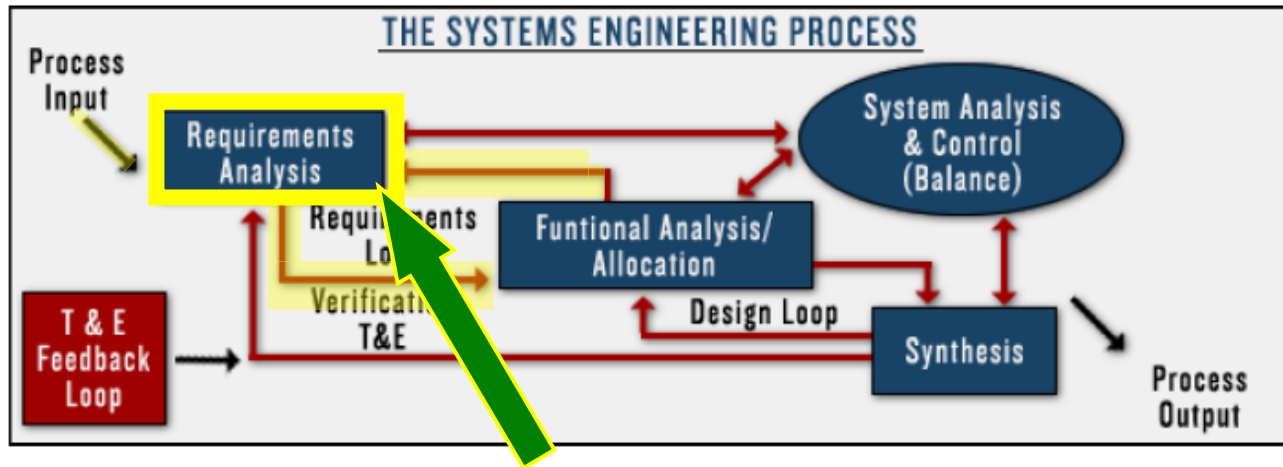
THE SYSTEMS ENGINEERING PROCESS

Process Input

Requirements Analysis

System Analysis & Control (Balance)

Requir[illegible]ents Lo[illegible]

Funtional Analysis/ Allocation

Verificati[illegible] T&E

Design Loop

T & E Feedback Loop

Synthesis

Process Output